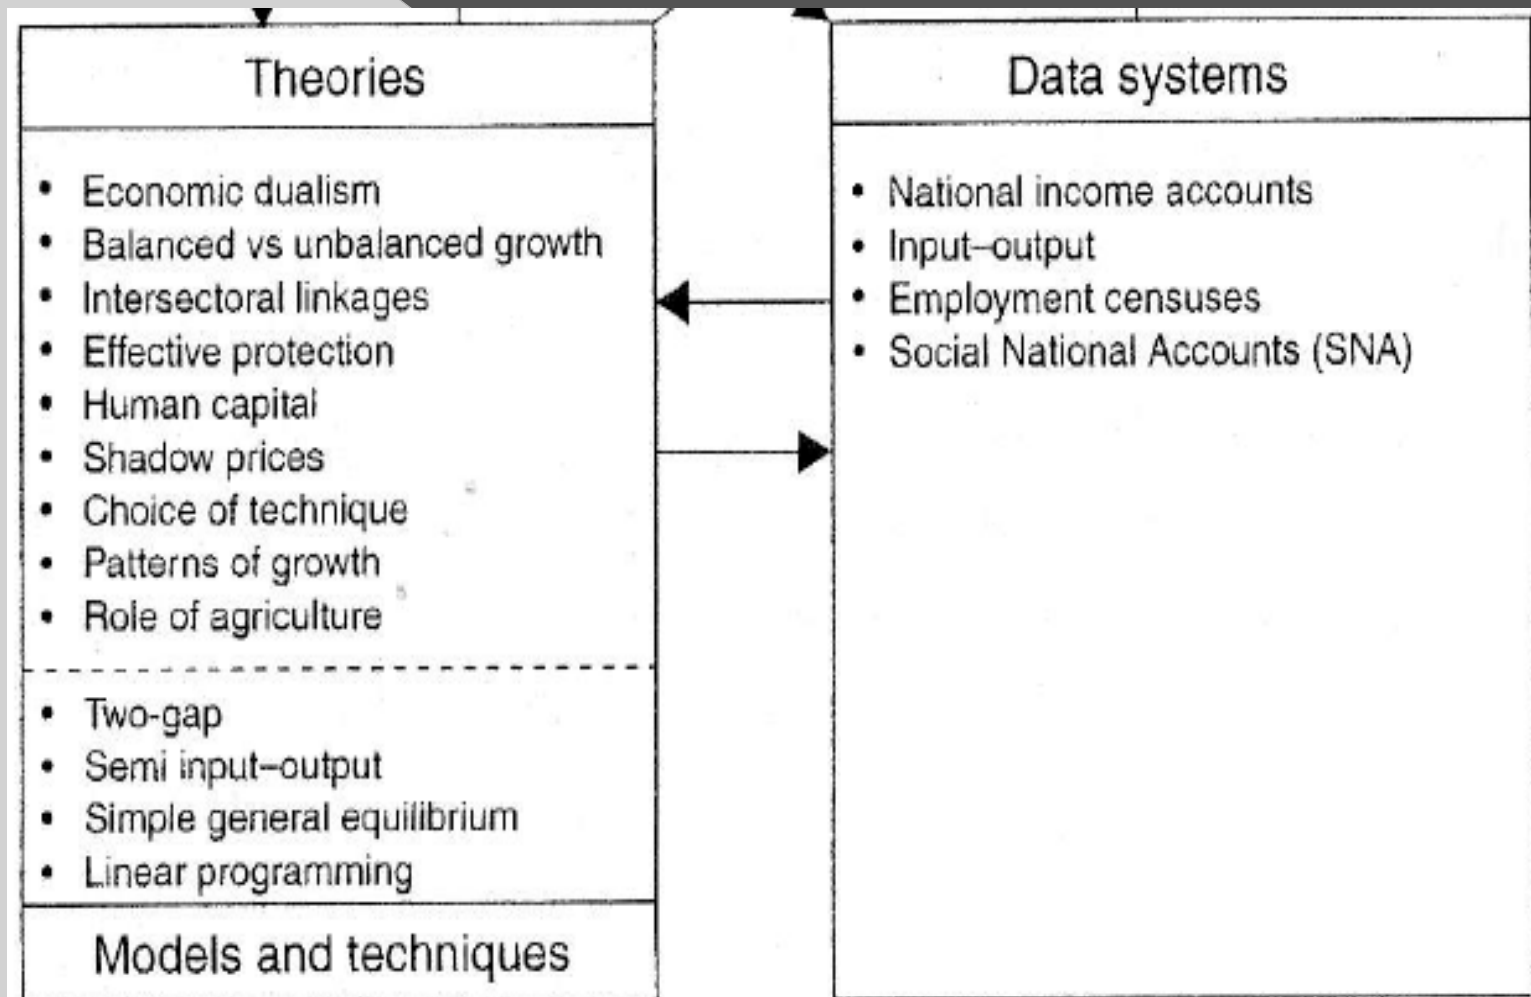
Theories

- Economic dualism
- Balanced vs unbalanced growth
- Intersectoral linkages
- Effective protection
- Human capital
- Shadow prices
- Choice of technique
- Patterns of growth
- Role of agriculture

- Two-gap
- Semi input–output
- Simple general equilibrium
- Linear programming

Models and techniques

Data systems

- National income accounts
- Input–output
- Employment censuses
- Social National Accounts (SNA)